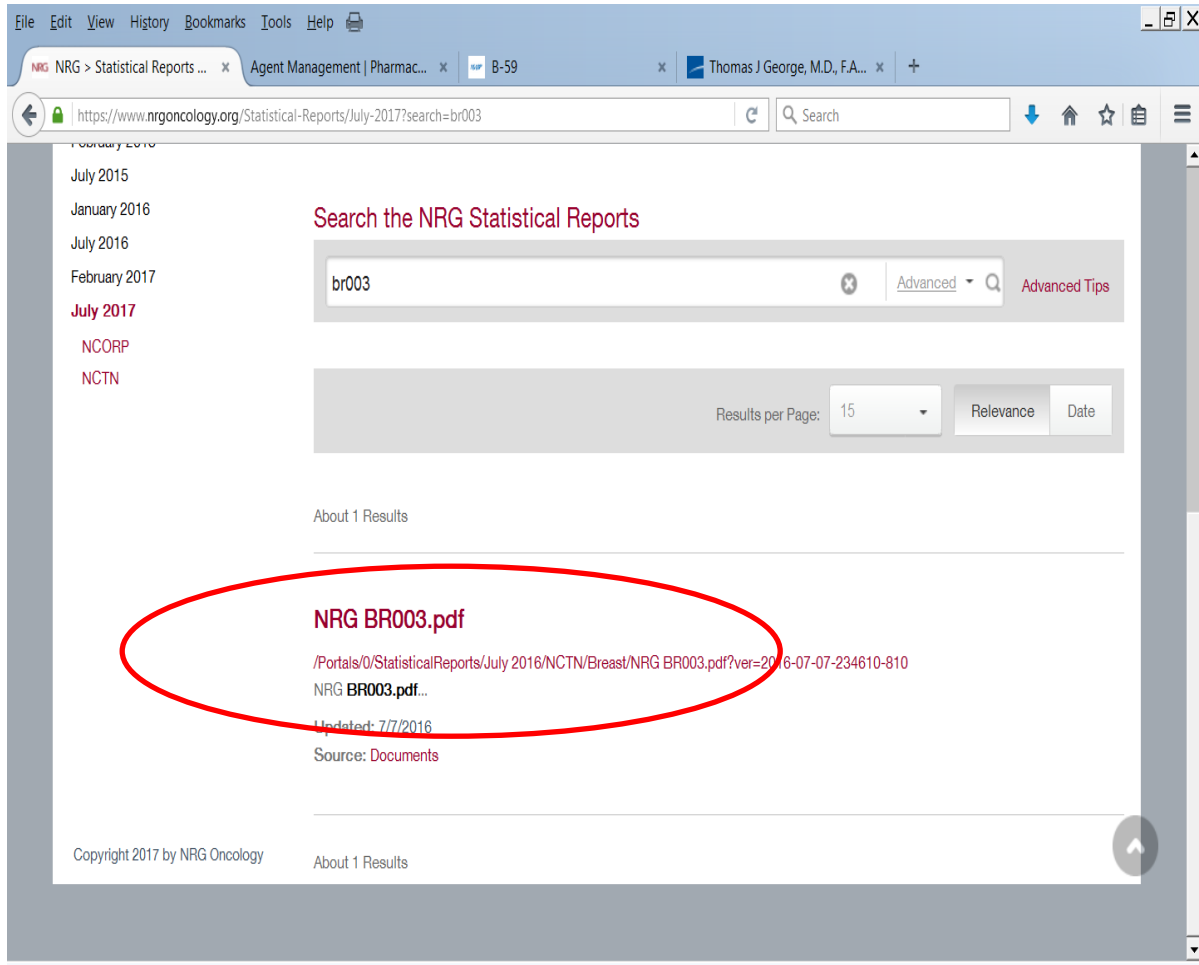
File Edit View History Bookmarks Tools Help

NRG > Statistical Reports ... × Agent Management | Pharmac... × B-59 × Thomas J George, M.D., F.A... × +

https://www.nrgoncology.org/Statistical-Reports/July-2017?search=br003

Search

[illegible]

July 2015

January 2016

July 2016

February 2017

July 2017

NCORP

NCTN

Search the NRG Statistical Reports

br003

Advanced

Advanced Tips

Results per Page: 15

Relevance

Date

About 1 Results

NRG BR003.pdf

/Portals/0/StatisticalReports/July 2016/NCTN/Breast/NRG BR003.pdf?ver=2016-07-07-234610-810

NRG BR003.pdf...

Updated: 7/7/2016

Source: Documents

Copyright 2017 by NRG Oncology

About 1 Results